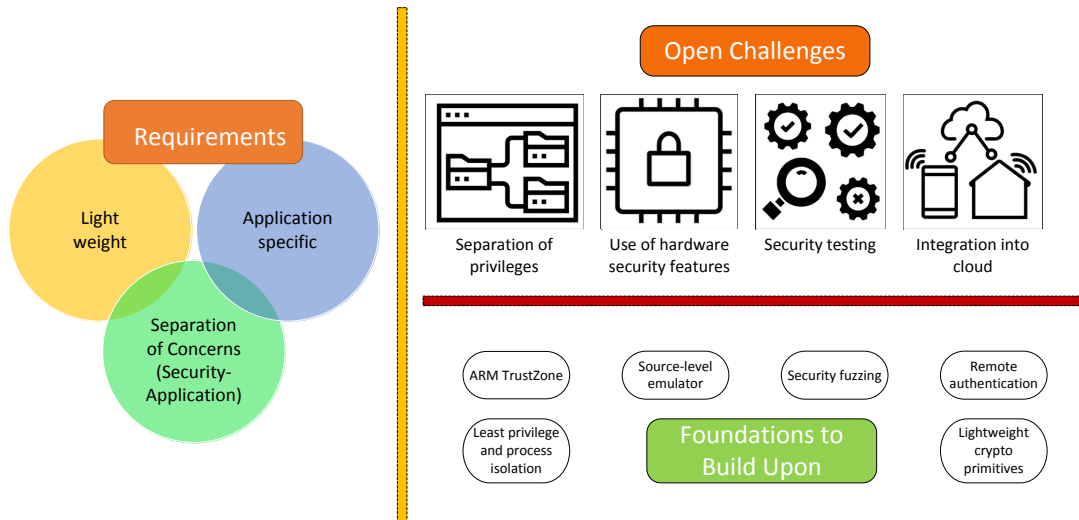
Requirements

Light weight

Application specific

Separation of Concerns (Security-Application)

Open Challenges

Separation of privileges

Use of hardware security features

Security testing

Integration into cloud

ARM TrustZone

Source-level emulator

Security fuzzing

Remote authentication

Least privilege and process isolation

Foundations to Build Upon

Lightweight crypto primitives